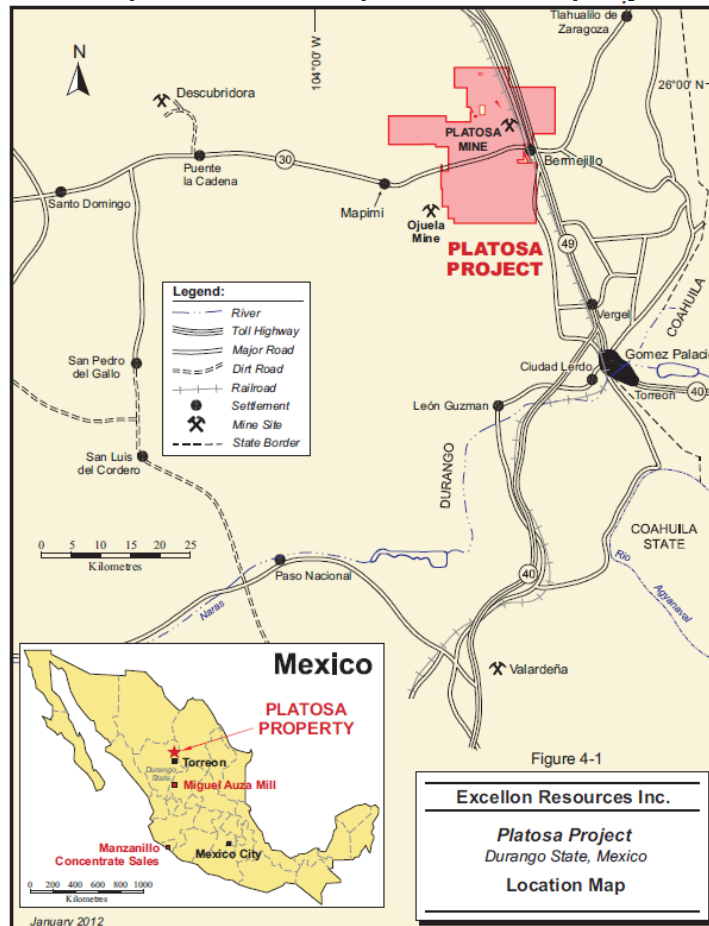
N

104°00' W

Tlahualilo de Zaragoza

26°00' N

Descubridora

Puente la Cadena

30

Santo Domingo

Mapimí

PLATOSA MINE

Bermejillo

Ojuela Mine

PLATOSA PROJECT

49

Legend:
River
Toll Highway
Major Road
Dirt Road
Railroad
Settlement
Mine Site
State Border

COAHUILA

Vergel

San Pedro del Gallo

Ciudad Lerdo

Gomez Palacio

40

Torreon

León Guzman

San Luis del Cordero

DURANGO

COAHUILA STATE

0 5 10 15 20 25
Kilometres

Paso Nacional

40

Rio Aguanaval

Naras

Valardeña

Mexico

PLATOSA PROPERTY

Durango State

Torreon

Miguel Auza Mill

Manzanillo Concentrate Sales

Mexico City

0 200 400 600 800 1000
Kilometres

January 2012

Figure 4-1

Excellon Resources Inc.

Platosa Project
Durango State, Mexico

Location Map